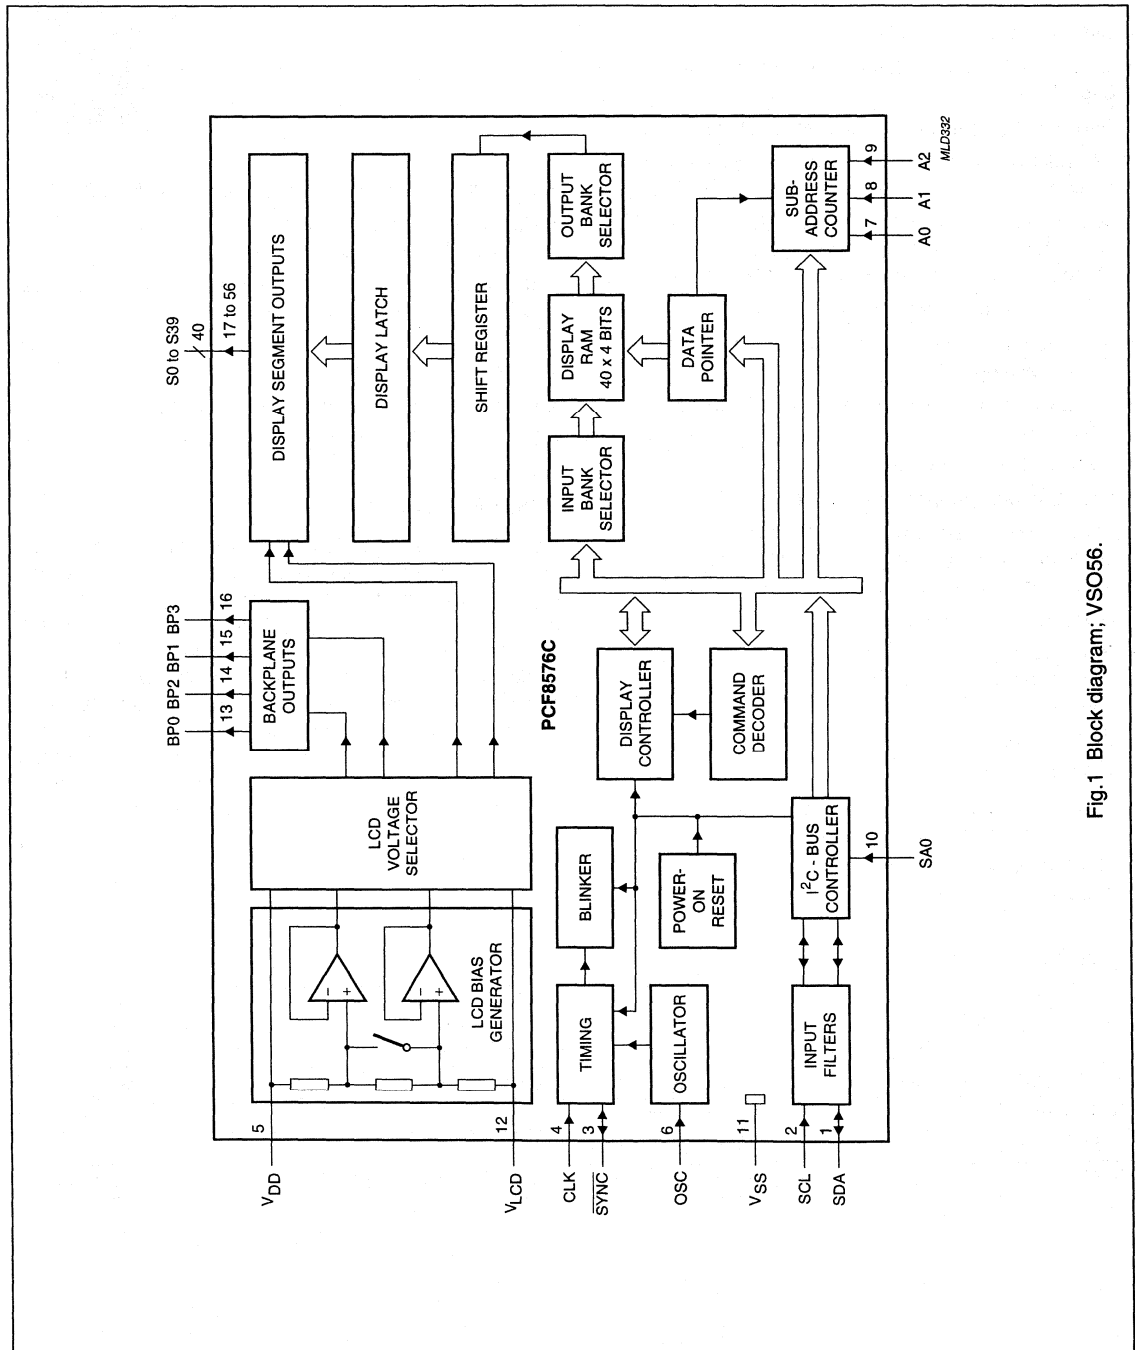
S0 to S39
40
17 to 56
DISPLAY SEGMENT OUTPUTS
DISPLAY LATCH
SHIFT REGISTER
OUTPUT BANK SELECTOR
DISPLAY RAM 40 x 4 BITS
INPUT BANK SELECTOR
DATA POINTER
SUB-ADDRESS COUNTER
MLD332
9 A2
8 A1
7 A0
BP0 BP2 BP1 BP3
13 14 15 16
BACKPLANE OUTPUTS
PCF8576C
DISPLAY CONTROLLER
COMMAND DECODER
LCD VOLTAGE SELECTOR
LCD BIAS GENERATOR
BLINKER
POWER-ON RESET
$I^2C$ - BUS CONTROLLER
10 SA0
TIMING
OSCILLATOR
INPUT FILTERS
5 $V_{DD}$
12 $V_{LCD}$
4 CLK
3 $\overline{SYNC}$
6 OSC
11 $V_{SS}$
2 SCL
1 SDA

Fig.1 Block diagram; VSO56.